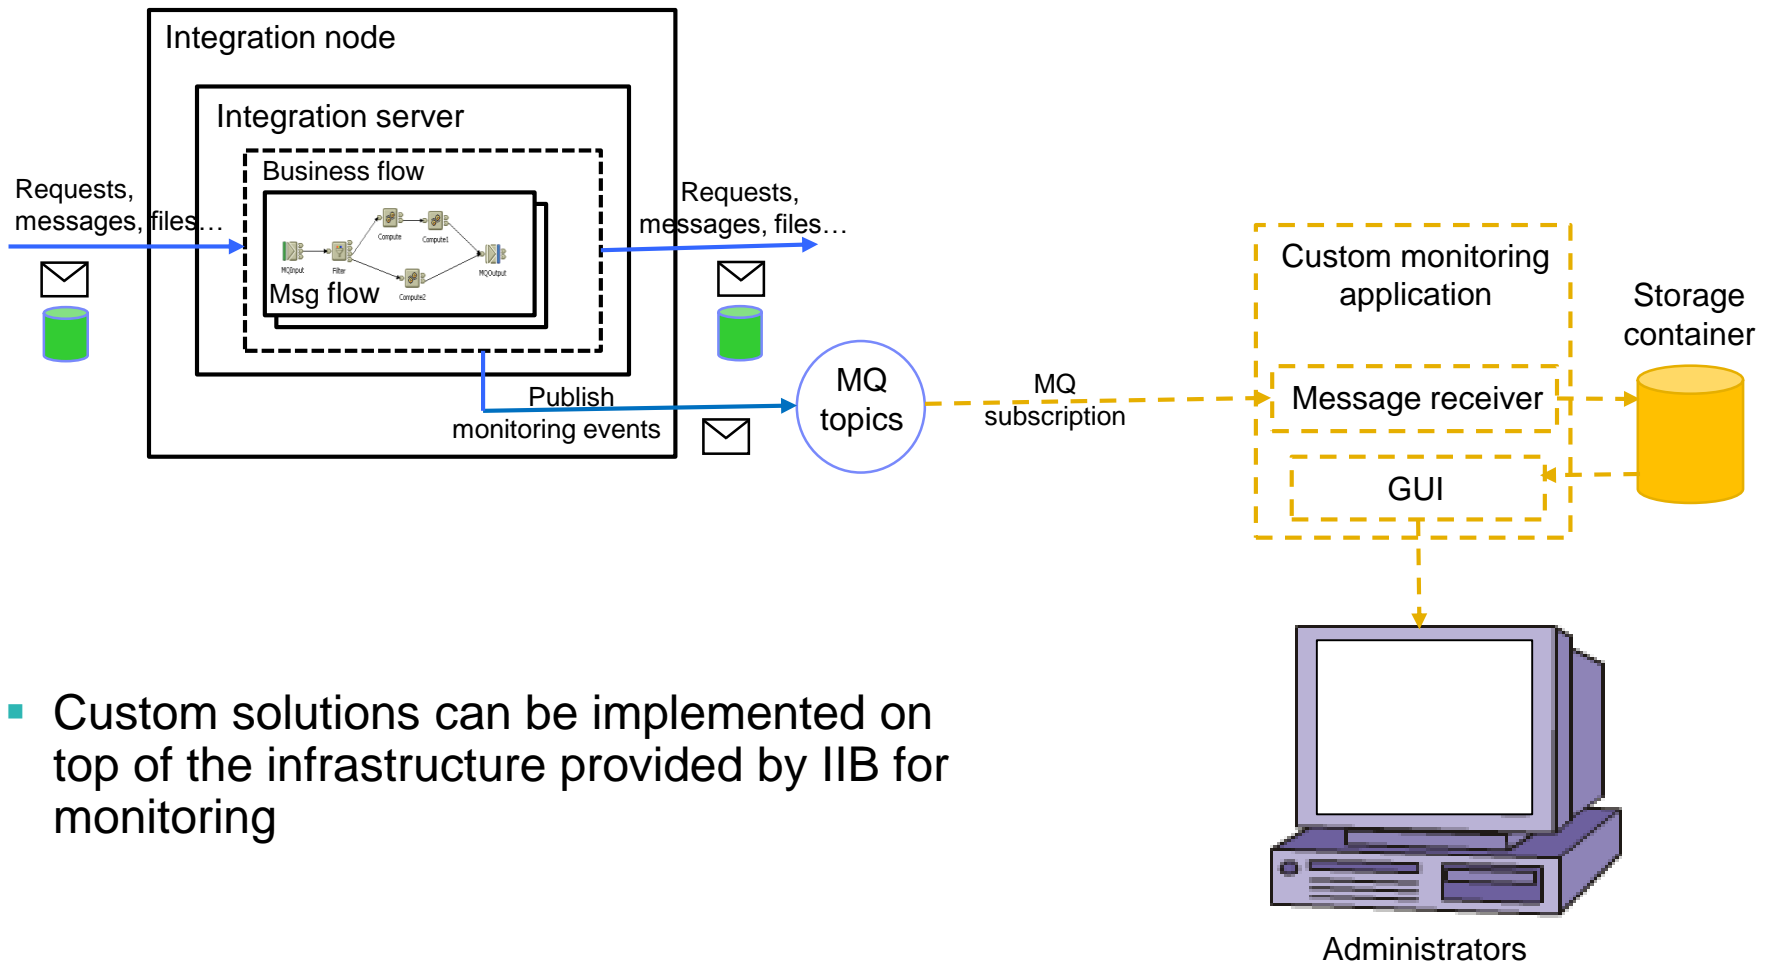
Integration node

Integration server

Business flow

Requests, messages, files…

MQInput

Filter

Compute

Compute1

Compute2

MQOutput

Msg flow

Requests, messages, files…

Publish monitoring events

MQ topics

MQ subscription

Custom monitoring application

Message receiver

GUI

Storage container

Administrators

▪ Custom solutions can be implemented on top of the infrastructure provided by IIB for monitoring